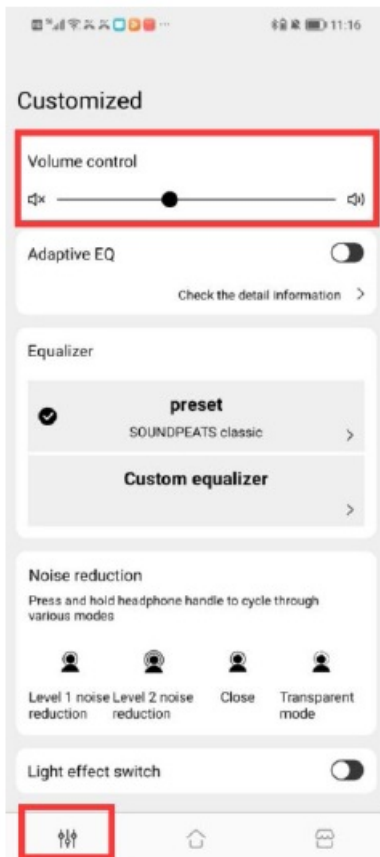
11:16

Customized

Volume control

Adaptive EQ

Check the detail information >

Equalizer

preset
SOUNDPEATS classic >

Custom equalizer
>

Noise reduction
Press and hold headphone handle to cycle through various modes

Level 1 noise reduction
Level 2 noise reduction
Close
Transparent mode

Light effect switch